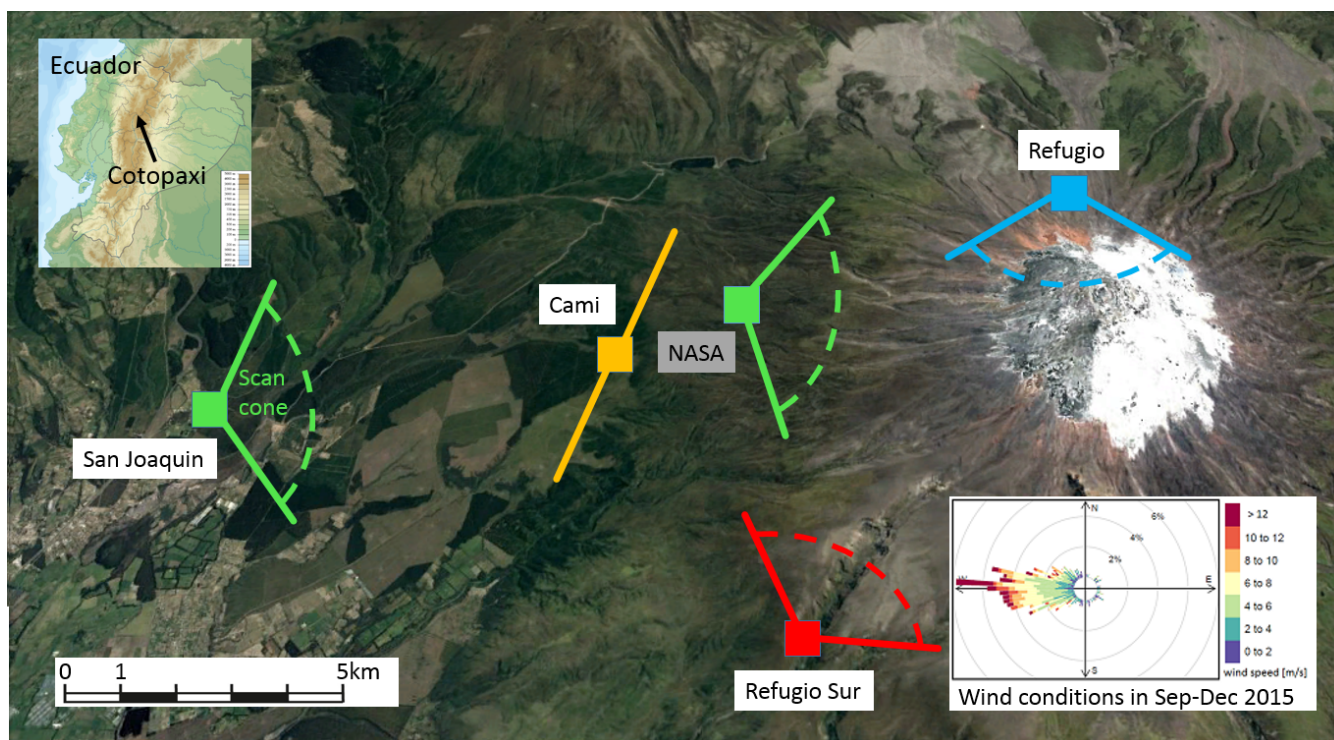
Ecuador

Cotopaxi

Refugio

Cami

NASA

Scan cone

San Joaquin

N

6%

4%

2%

W

E

S

> 12

10 to 12

8 to 10

6 to 8

4 to 6

2 to 4

0 to 2

wind speed [m/s]

0 1 5km

Refugio Sur

Wind conditions in Sep-Dec 2015